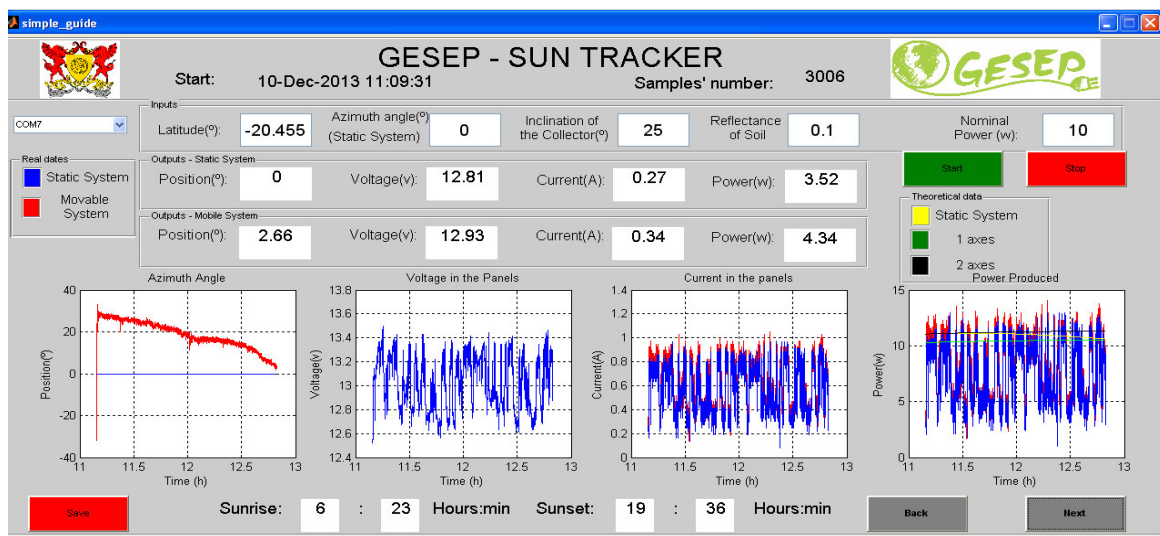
simple_guide

GESEP - SUN TRACKER

Start: 10-Dec-2013 11:09:31 Samples' number: 3006

GESEP

COM7

Inputs

Latitude(º): -20.455

Azimuth angle(º) (Static System) 0

Inclination of the Collector(º) 25

Reflectance of Soil 0.1

Nominal Power (w): 10

Real dates

Static System

Movable System

Outputs - Static System

Position(º): 0 Voltage(v): 12.81 Current(A): 0.27 Power(w): 3.52

Start

Stop

Outputs - Mobile System

Position(º): 2.66 Voltage(v): 12.93 Current(A): 0.34 Power(w): 4.34

Theoretical data

Static System

1 axes

2 axes

Azimuth Angle

40, 20, 0, -20, -40

Position(º)

11, 11.5, 12, 12.5, 13

Time (h)

Voltage in the Panels

13.8, 13.6, 13.4, 13.2, 13, 12.8, 12.6, 12.4

Voltage(v)

11, 11.5, 12, 12.5, 13

Time (h)

Current in the panels

1.4, 1.2, 1, 0.8, 0.6, 0.4, 0.2, 0

Current(A)

11, 11.5, 12, 12.5, 13

Time (h)

Power Produced

15, 10, 5, 0

Power(w)

11, 11.5, 12, 12.5, 13

Time (h)

Save

Sunrise: 6 : 23 Hours:min Sunset: 19 : 36 Hours:min

Back

Next